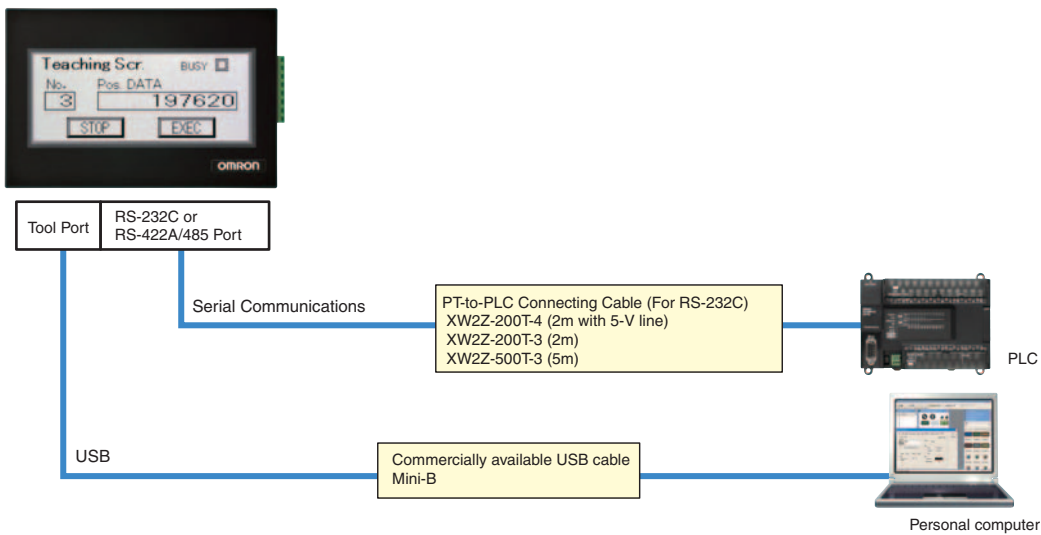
Teaching Scr.
BUSY
No.
3
Pos. DATA
197620
STOP
EXEC
OMRON

Tool Port
RS-232C or RS-422A/485 Port

Serial Communications

PT-to-PLC Connecting Cable (For RS-232C)
XW2Z-200T-4 (2m with 5-V line)
XW2Z-200T-3 (2m)
XW2Z-500T-3 (5m)

PLC

USB

Commercially available USB cable
Mini-B

Personal computer